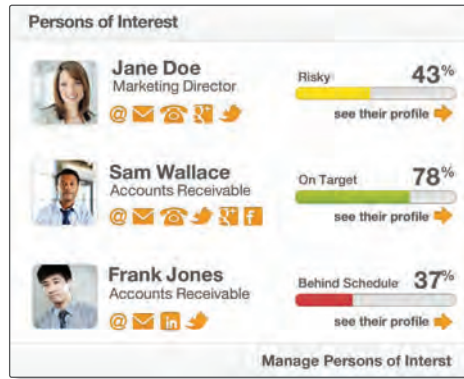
Persons of Interest

Jane Doe
Marketing Director

Risky
43%
see their profile

Sam Wallace
Accounts Receivable

On Target
78%
see their profile

Frank Jones
Accounts Receivable

Behind Schedule
37%
see their profile

Manage Persons of Interst